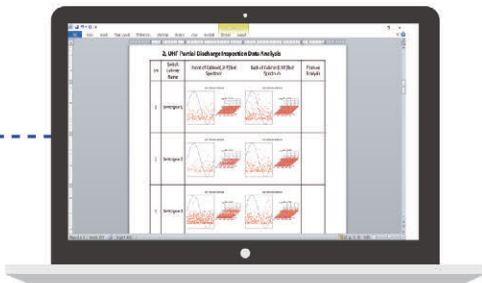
2. UHF Partial Discharge Inspection Data Analysis

| S/N | Switch Cabinet Name | Front of Cabinet UHF Spectrum | Back of Cabinet UHF Spectrum | Preliminary Analysis |
|---|---|---|---|---|
| 1 | Switchgear 1 | | | |
| 2 | Switchgear 2 | | | |
| 3 | Switchgear 3 | | | |